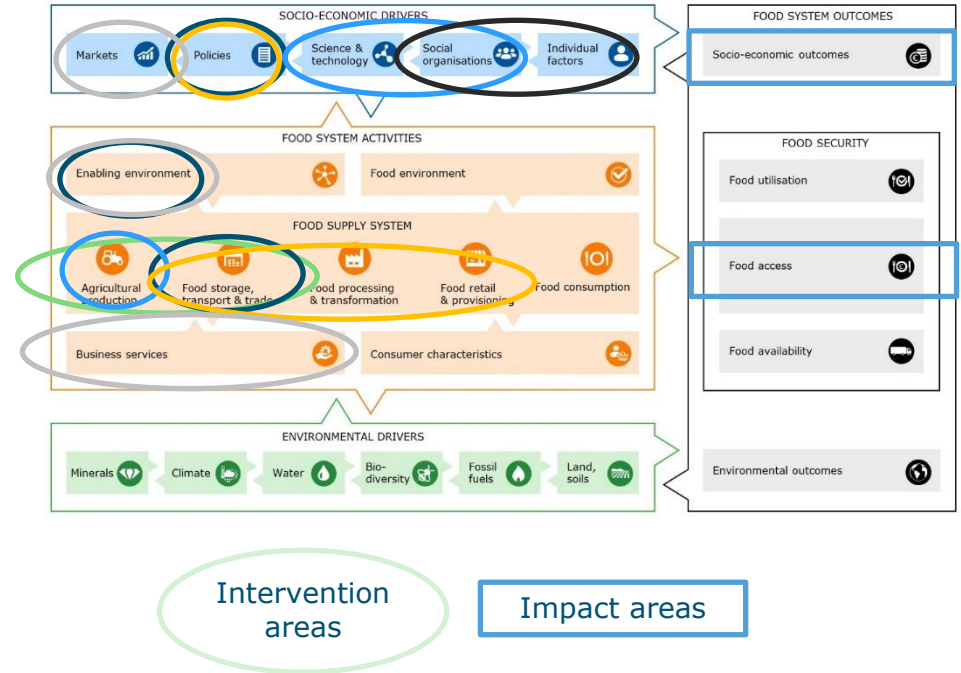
SOCIO-ECONOMIC DRIVERS

Markets

Policies

Science & technology

Social organisations

Individual factors

FOOD SYSTEM OUTCOMES

Socio-economic outcomes

FOOD SYSTEM ACTIVITIES

Enabling environment

Food environment

FOOD SECURITY

Food utilisation

FOOD SUPPLY SYSTEM

Agricultural production

Food storage, transport & trade

Food processing & transformation

Food retail & provisioning

Food consumption

Food access

Business services

Consumer characteristics

Food availability

ENVIRONMENTAL DRIVERS

Minerals

Climate

Water

Bio-diversity

Fossil fuels

Land, soils

Environmental outcomes

Intervention areas

Impact areas